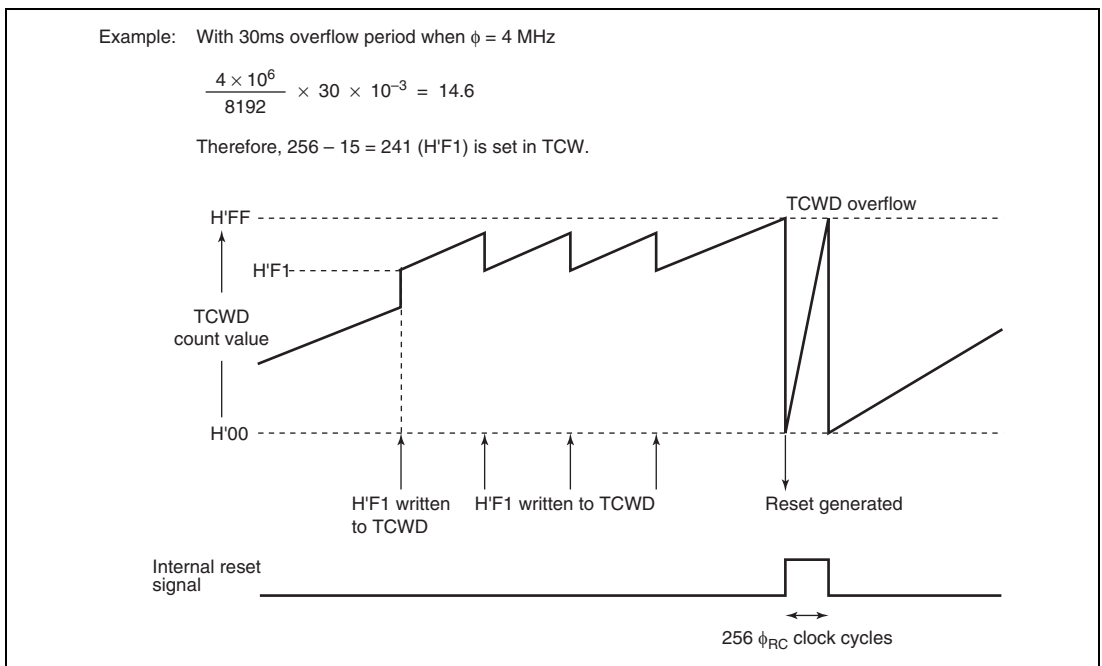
Example: With 30ms overflow period when $\phi$ = 4 MHz

$\frac{4 \times 10^6}{8192} \times 30 \times 10^{-3} = 14.6$

Therefore, 256 – 15 = 241 (H'F1) is set in TCW.

H'FF

H'F1

TCWD count value

H'00

TCWD overflow

H'F1 written to TCWD

H'F1 written to TCWD

Reset generated

Internal reset signal

256 $\phi_{RC}$ clock cycles